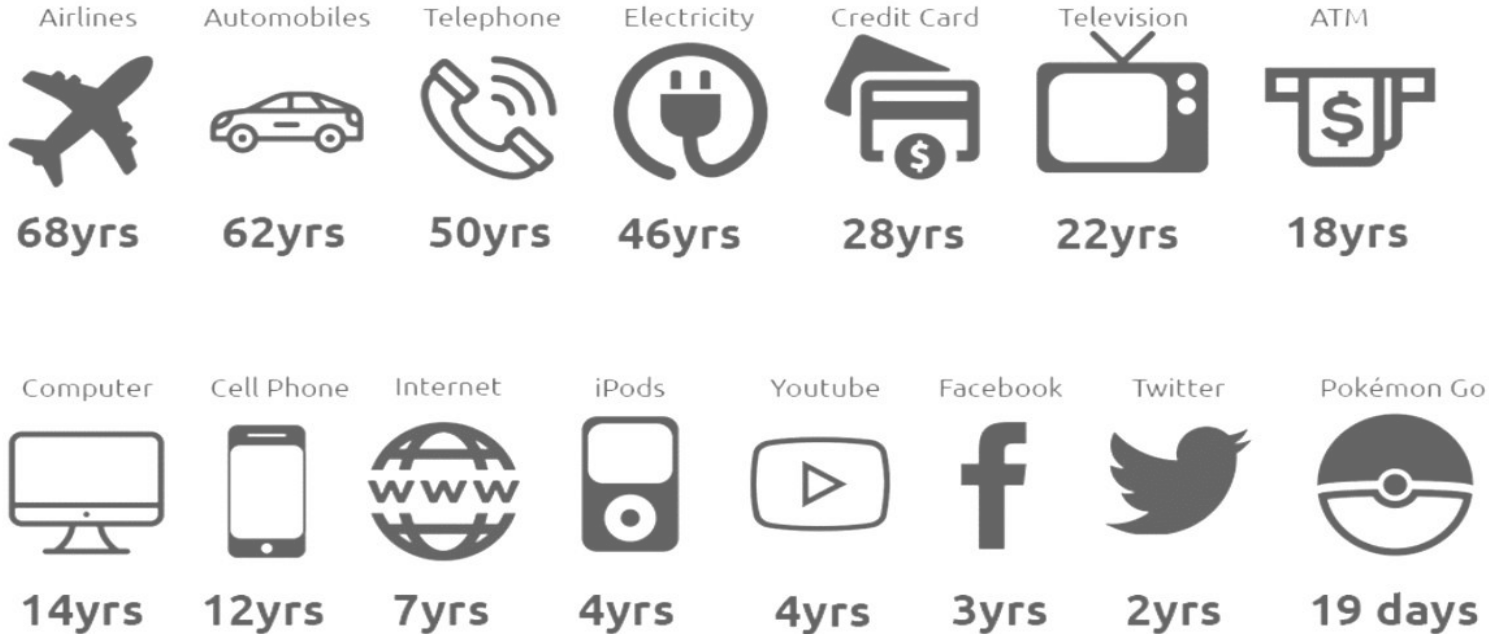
| Airlines | Automobiles | Telephone | Electricity | Credit Card | Television | ATM |
|---|---|---|---|---|---|---|
| 68yrs | 62yrs | 50yrs | 46yrs | 28yrs | 22yrs | 18yrs |

| Computer | Cell Phone | Internet | iPods | Youtube | Facebook | Twitter | Pokémon Go |
|---|---|---|---|---|---|---|---|
| 14yrs | 12yrs | 7yrs | 4yrs | 4yrs | 3yrs | 2yrs | 19 days |

www
$
f